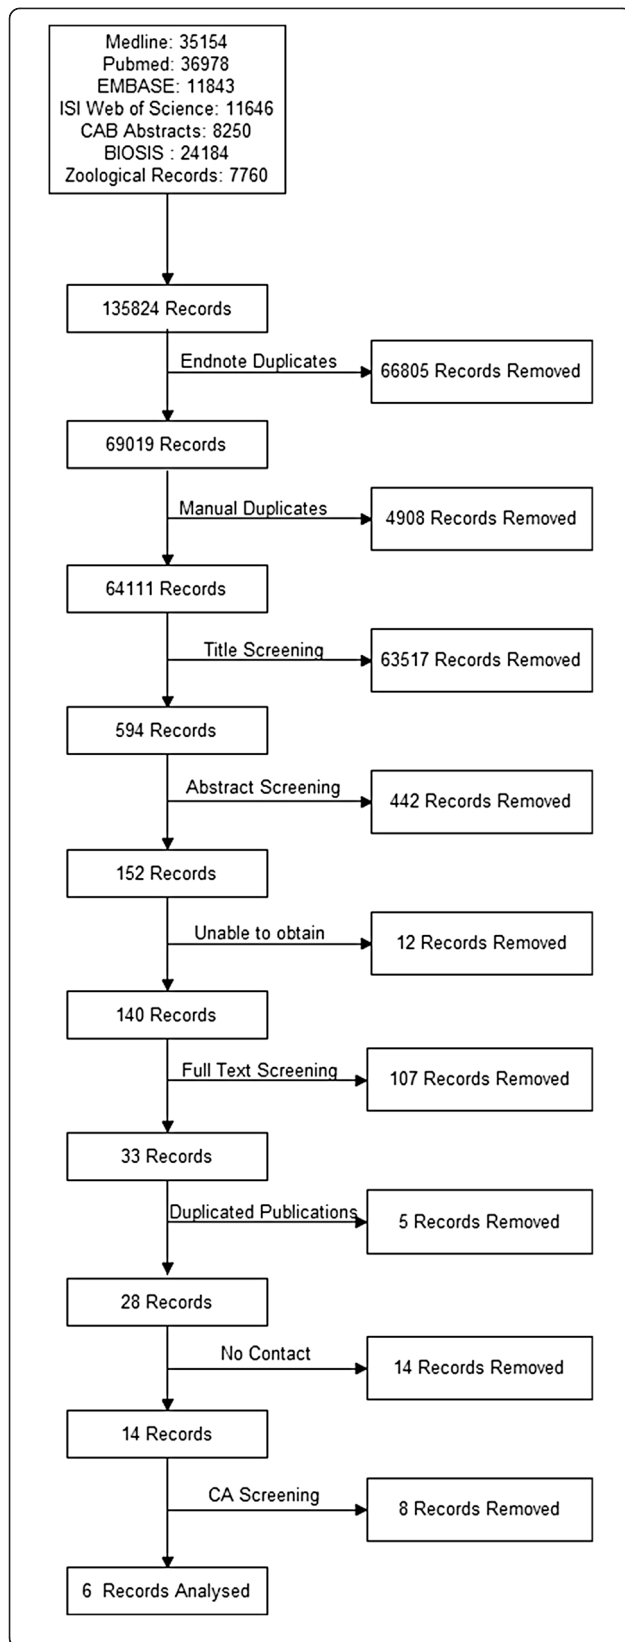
Medline: 35154
Pubmed: 36978
EMBASE: 11843
ISI Web of Science: 11646
CAB Abstracts: 8250
BIOSIS : 24184
Zoological Records: 7760

135824 Records

Endnote Duplicates

66805 Records Removed

69019 Records

Manual Duplicates

4908 Records Removed

64111 Records

Title Screening

63517 Records Removed

594 Records

Abstract Screening

442 Records Removed

152 Records

Unable to obtain

12 Records Removed

140 Records

Full Text Screening

107 Records Removed

33 Records

Duplicated Publications

5 Records Removed

28 Records

No Contact

14 Records Removed

14 Records

CA Screening

8 Records Removed

6 Records Analysed